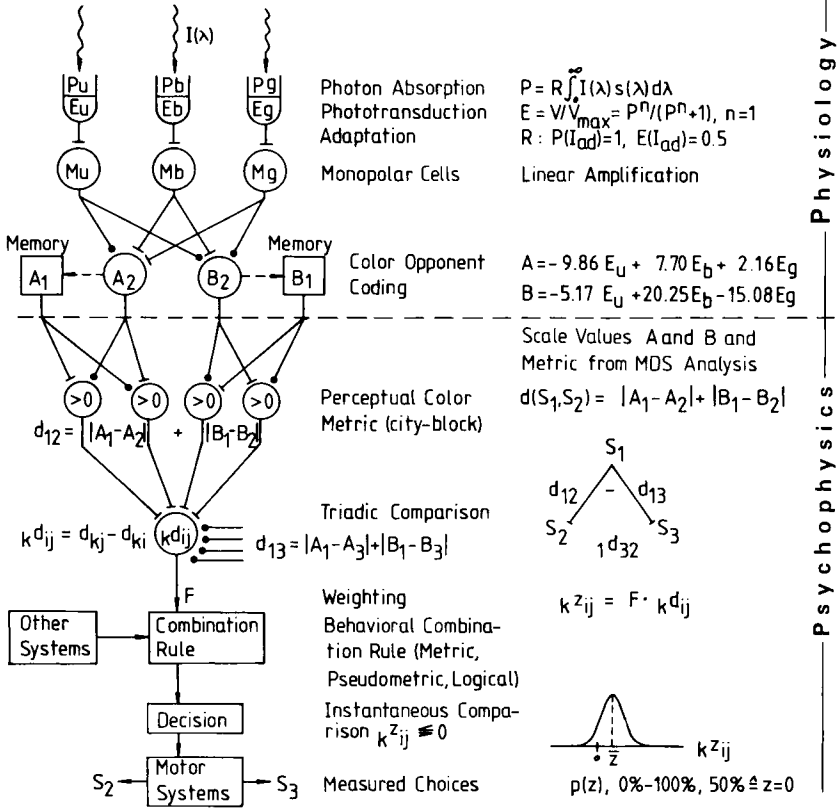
$I(\lambda)$

Pu
Eu

Pb
Eb

Pg
Eg

Photon Absorption
Phototransduction
Adaptation

$P = R\int_0^\infty I(\lambda)s(\lambda)d\lambda$
$E = V/V_{max} = P^n/(P^n+1)$, n=1
R : $P(I_{ad})=1$, $E(I_{ad})=0.5$

Mu
Mb
Mg

Monopolar Cells

Linear Amplification

Memory
$A_1$
$A_2$
$B_2$
Memory
$B_1$

Color Opponent Coding

$A = -9.86\,E_u + 7.70\,E_b + 2.16\,E_g$
$B = -5.17\,E_u + 20.25\,E_b - 15.08\,E_g$

Scale Values A and B and Metric from MDS Analysis

>0
>0
>0
>0

$d_{12} = |A_1 - A_2| + |B_1 - B_2|$

Perceptual Color Metric (city-block)

$d(S_1,S_2) = |A_1 - A_2| + |B_1 - B_2|$

$S_1$
$d_{12}$
-
$d_{13}$
$S_2$
$S_3$
${}_1d_{32}$

Triadic Comparison

${}_kd_{ij} = d_{kj} - d_{ki}$
${}_kd_{ij}$
$d_{13} = |A_1 - A_3| + |B_1 - B_3|$

F

Other Systems

Combination Rule

Weighting
Behavioral Combination Rule (Metric, Pseudometric, Logical)

${}_kz_{ij} = F \cdot {}_kd_{ij}$

Decision

Instantaneous Comparison ${}_kz_{ij} \gtrless 0$

$\bar{z}$
${}_kz_{ij}$

$S_2$
Motor Systems
$S_3$

Measured Choices

p(z), 0%-100%, 50% $\hat{=}$ z=0

Physiology

Psychophysics